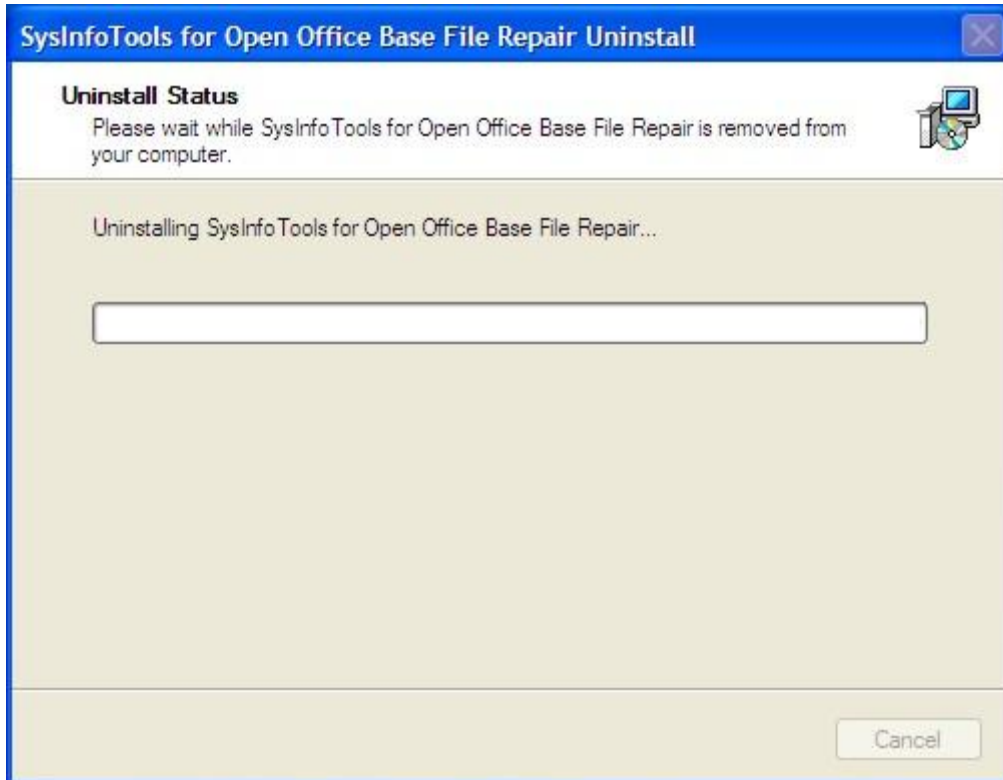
SysInfoTools for Open Office Base File Repair Uninstall

Uninstall Status

Please wait while SysInfoTools for Open Office Base File Repair is removed from your computer.

Uninstalling SysInfoTools for Open Office Base File Repair...

Cancel